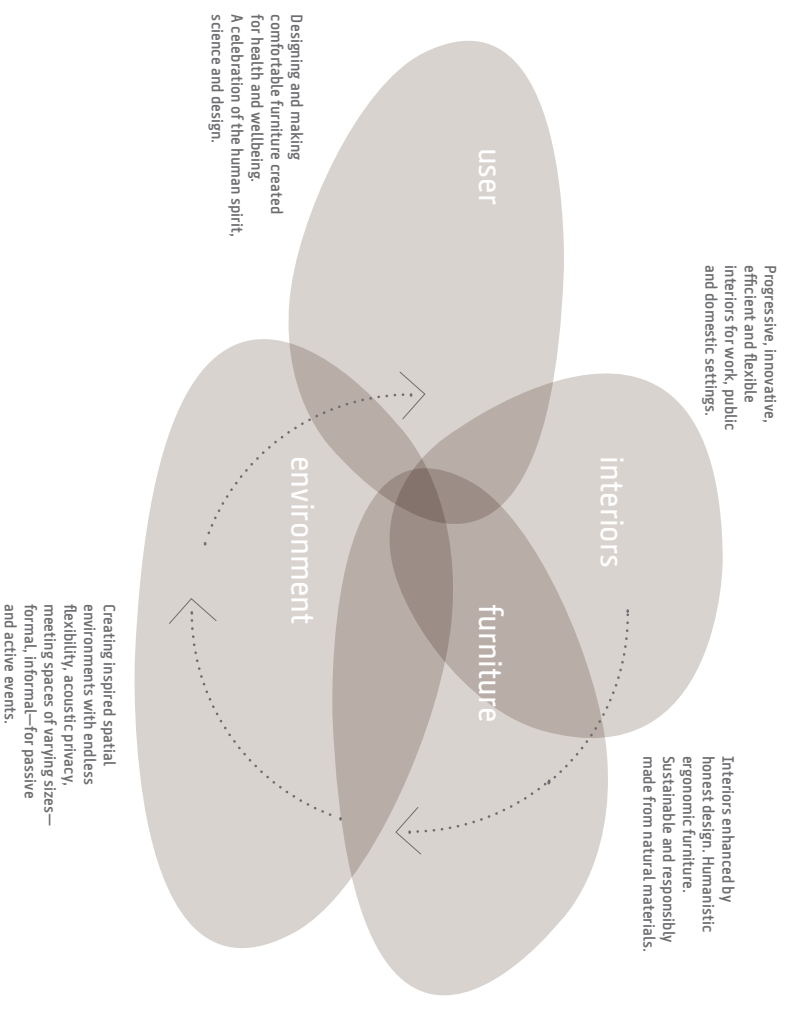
Designing and making comfortable furniture created for health and wellbeing. A celebration of the human spirit, science and design.

user

Progressive, innovative, efficient and flexible interiors for work, public and domestic settings.

interiors

environment

furniture

Creating inspired spatial environments with endless flexibility, acoustic privacy, meeting spaces of varying sizes—formal, informal—for passive and active events.

Interiors enhanced by honest design. Humanistic ergonomic furniture. Sustainable and responsibly made from natural materials.